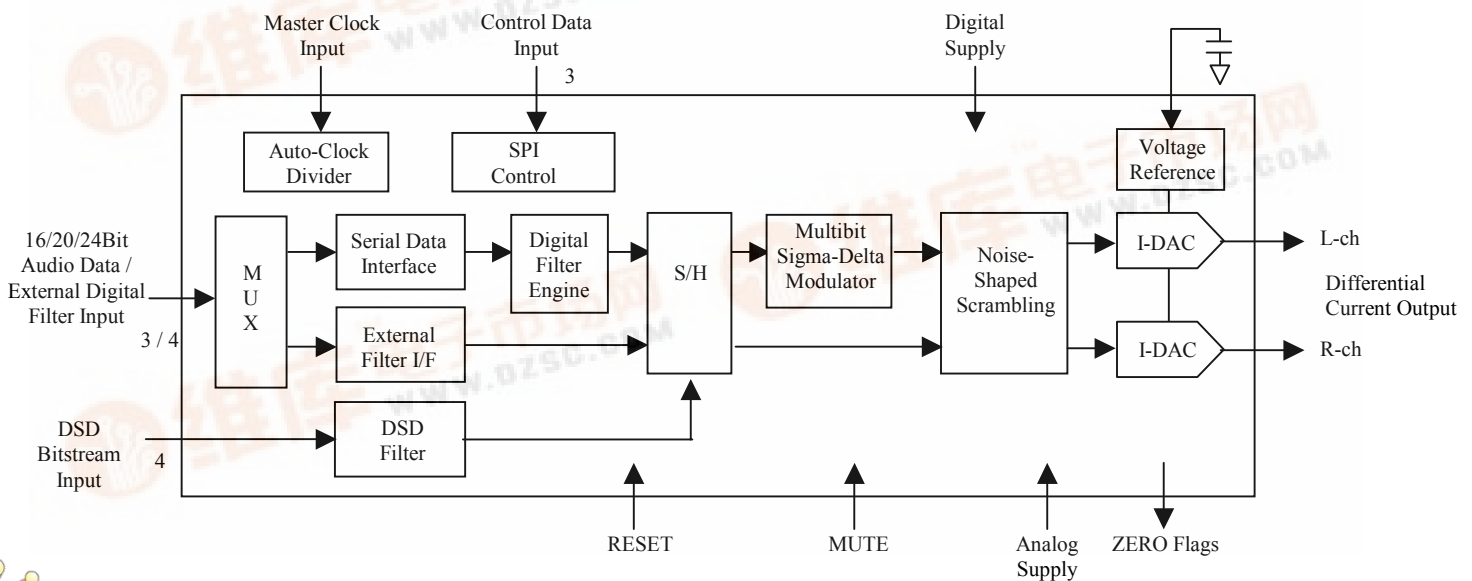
Master Clock Input

Control Data Input

3

Digital Supply

Auto-Clock Divider

SPI Control

Voltage Reference

16/20/24Bit Audio Data / External Digital Filter Input

3 / 4

M U X

Serial Data Interface

Digital Filter Engine

S/H

Multibit Sigma-Delta Modulator

Noise-Shaped Scrambling

I-DAC

L-ch

Differential Current Output

External Filter I/F

I-DAC

R-ch

DSD Bitstream Input

4

DSD Filter

RESET

MUTE

Analog Supply

ZERO Flags